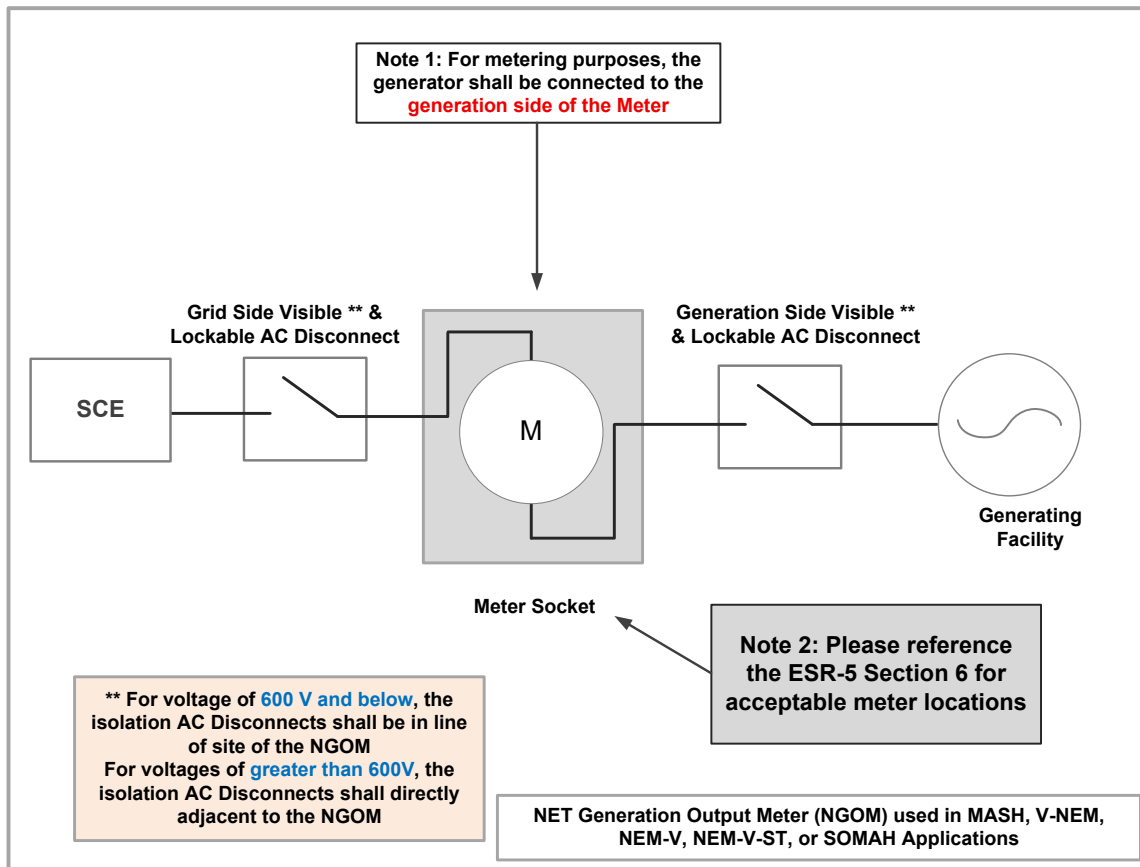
Note 1: For metering purposes, the generator shall be connected to the generation side of the Meter

Grid Side Visible ** & Lockable AC Disconnect

Generation Side Visible ** & Lockable AC Disconnect

SCE

M

Generating Facility

Meter Socket

Note 2: Please reference the ESR-5 Section 6 for acceptable meter locations

** For voltage of 600 V and below, the isolation AC Disconnects shall be in line of site of the NGOM
For voltages of greater than 600V, the isolation AC Disconnects shall directly adjacent to the NGOM

NET Generation Output Meter (NGOM) used in MASH, V-NEM, NEM-V, NEM-V-ST, or SOMAH Applications